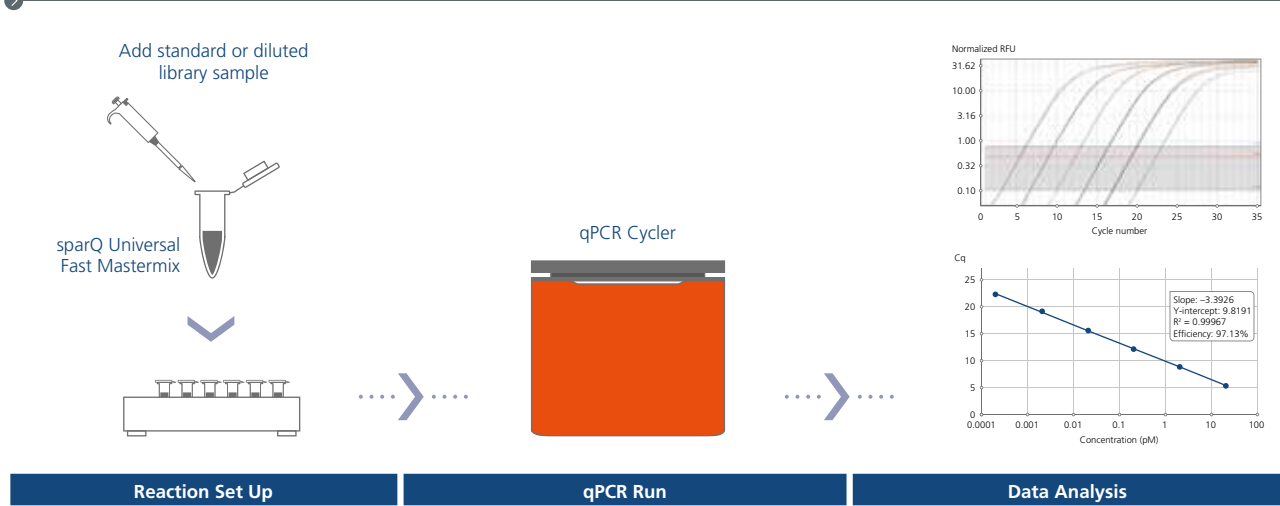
Add standard or diluted library sample

sparQ Universal Fast Mastermix

qPCR Cycler

Normalized RFU

31.62
10.00
3.16
1.00
0.32
0.10

0 5 10 15 20 25 30 35

Cycle number

Cq

25
20
15
10
5
0

Slope: −3.3926
Y-intercept: 9.8191
R² = 0.99967
Efficiency: 97.13%

0.0001 0.001 0.01 0.1 1 10 100

Concentration (pM)

Reaction Set Up

qPCR Run

Data Analysis